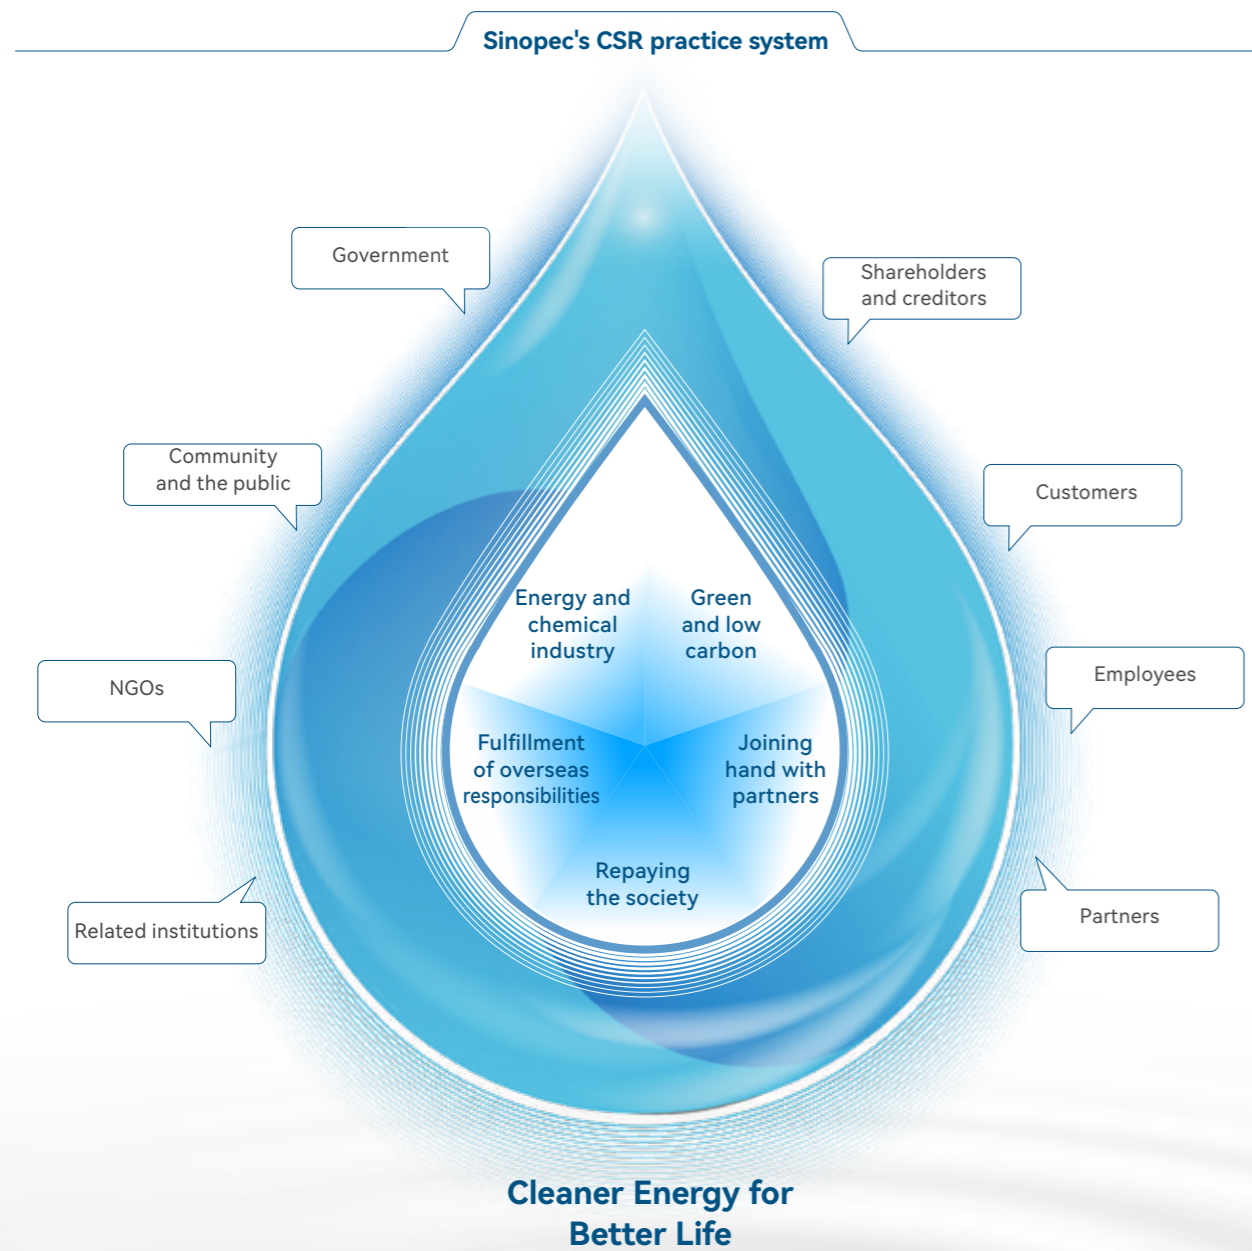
Sinopec's CSR practice system

Government

Shareholders and creditors

Community and the public

Customers

NGOs

Employees

Related institutions

Partners

Energy and chemical industry

Green and low carbon

Fulfillment of overseas responsibilities

Joining hand with partners

Repaying the society

Cleaner Energy for Better Life